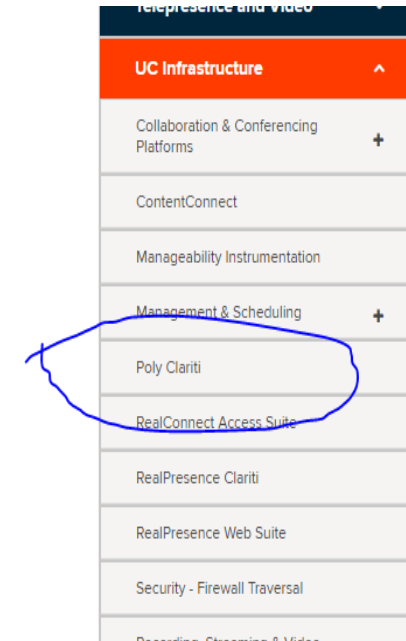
Telepresence and Video

UC Infrastructure

Collaboration & Conferencing Platforms +

ContentConnect

Manageability Instrumentation

Management & Scheduling +

Poly Clariti

RealConnect Access Suite

RealPresence Clariti

RealPresence Web Suite

Security - Firewall Traversal

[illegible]